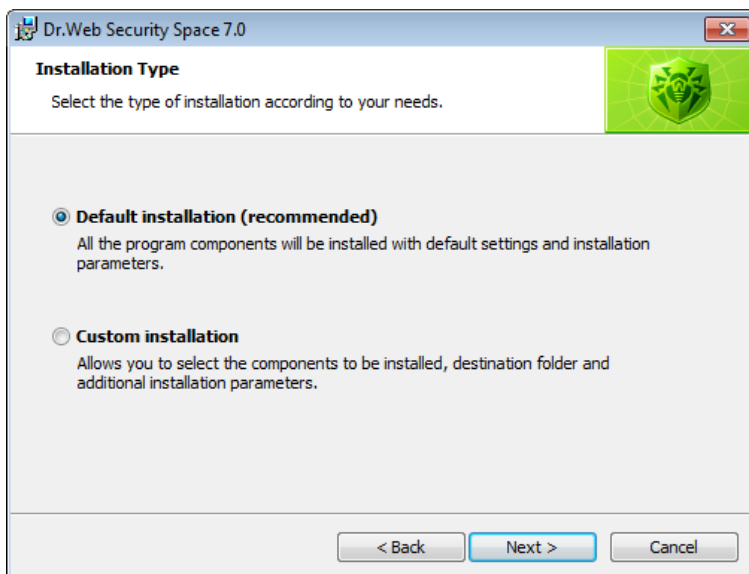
Dr.Web Security Space 7.0

Installation Type

Select the type of installation according to your needs.

Default installation (recommended)

All the program components will be installed with default settings and installation parameters.

Custom installation

Allows you to select the components to be installed, destination folder and additional installation parameters.

< Back

Next >

Cancel